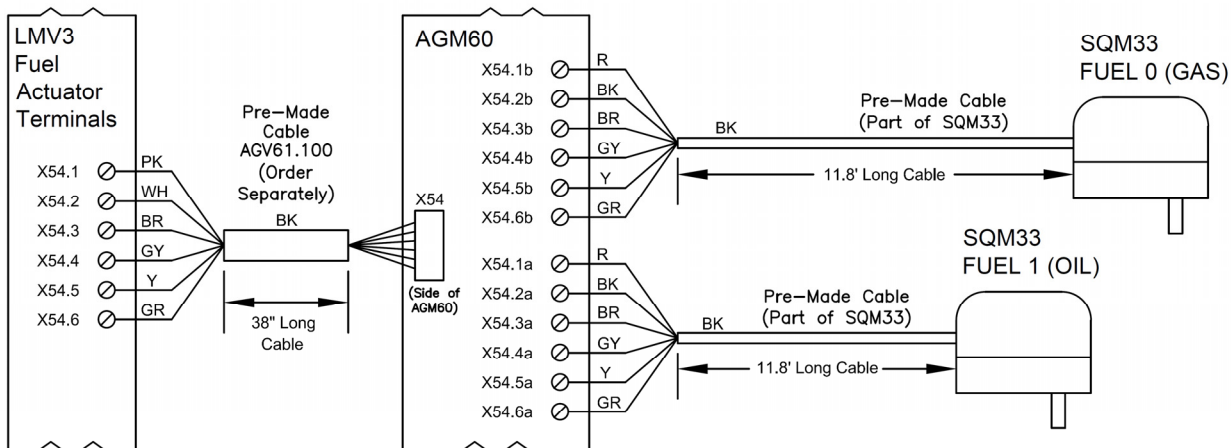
LMV3
Fuel
Actuator
Terminals

X54.1 PK
X54.2 WH
X54.3 BR
X54.4 GY
X54.5 Y
X54.6 GR

Pre–Made
Cable
AGV61.100
(Order
Separately)
BK

38" Long
Cable

X54
(Side of
AGM60)

AGM60
X54.1b R
X54.2b BK
X54.3b BR
X54.4b GY
X54.5b Y
X54.6b GR

X54.1a R
X54.2a BK
X54.3a BR
X54.4a GY
X54.5a Y
X54.6a GR

Pre–Made Cable
(Part of SQM33)
BK
11.8' Long Cable

SQM33
FUEL 0 (GAS)

SQM33
FUEL 1 (OIL)

Pre–Made Cable
(Part of SQM33)
BK
11.8' Long Cable